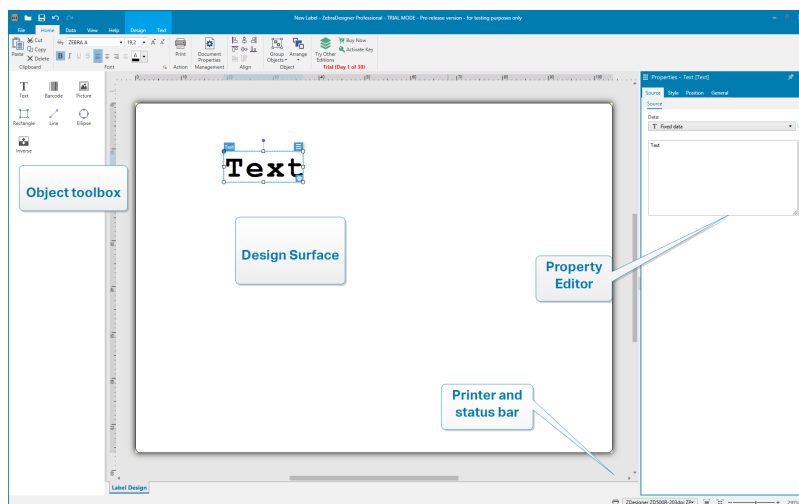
New Label - ZebraDesigner Professional - TRIAL MODE - Pre-release version - for testing purposes only

File Home Data View Help Design Text

Cut Copy Paste Delete Clipboard

ZEBRA A 19,2 Font

Print Action

Document Properties Management

Align

Group Objects Arrange Object

Try Other Editions

Buy Now Activate Key

Trial (Day 1 of 30)

Text Barcode Picture Rectangle Line Ellipse Inverse

Object toolbox

Text

Text

Design Surface

Properties - Text [Text]

Source Style Position General

Source

Data:

Fixed data

Text

Property Editor

Printer and status bar

Label Design

ZDesigner ZD500R-203dpi ZPL